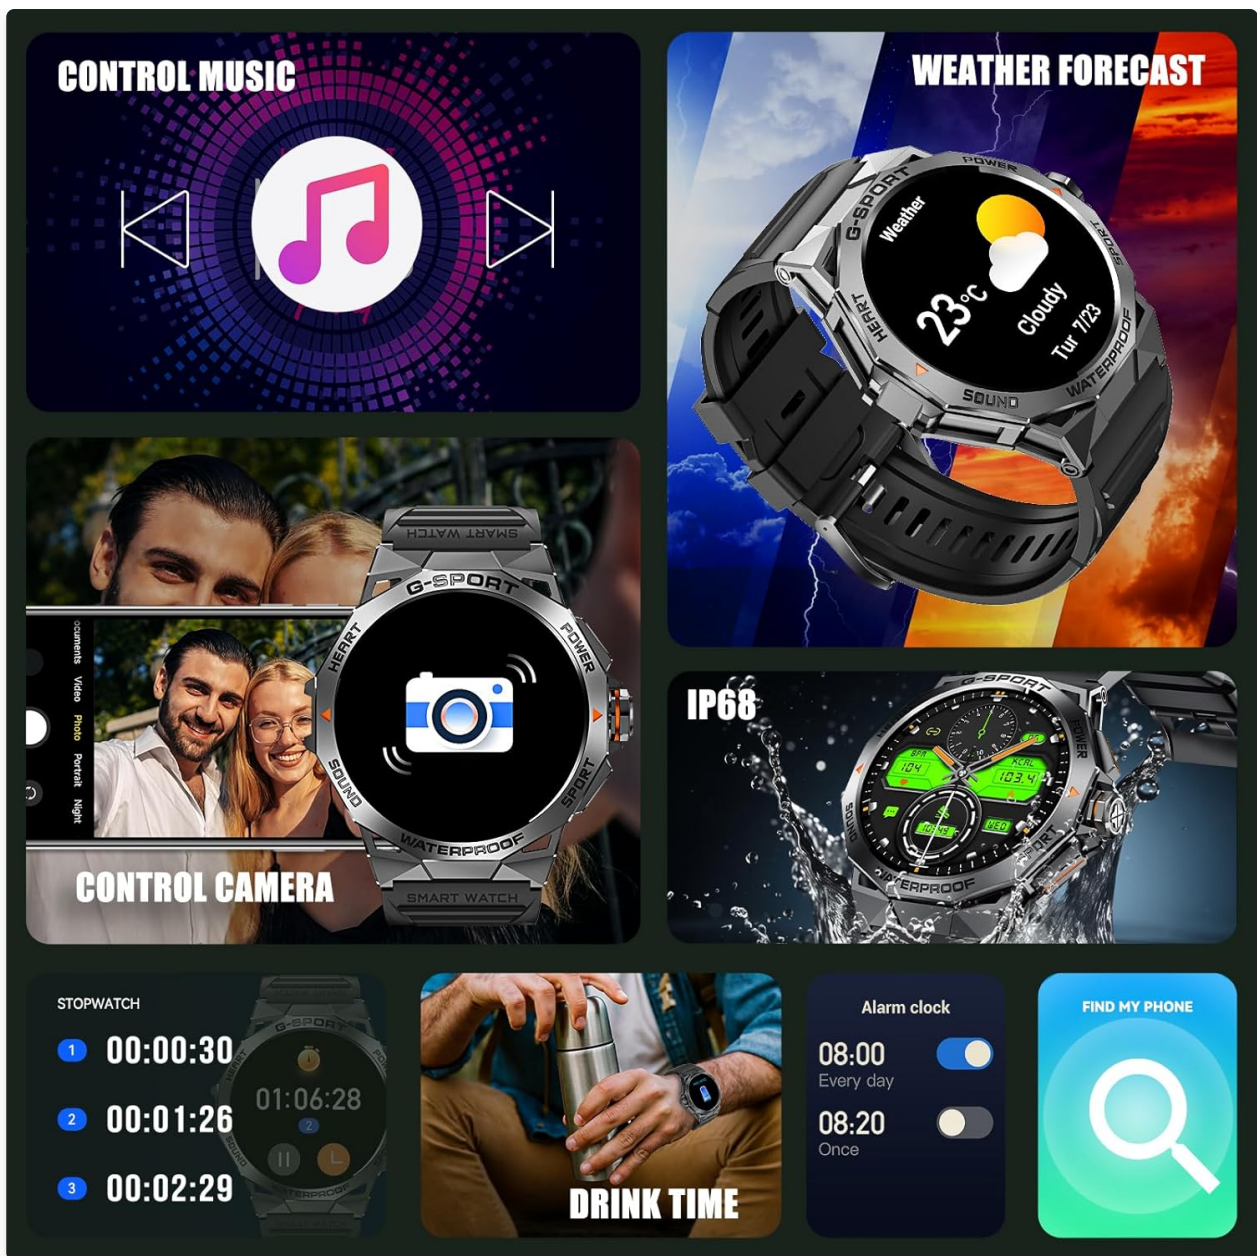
CONTROL MUSIC

WEATHER FORECAST

POWER
G-SPORT
Weather
23°C
Cloudy
Tur 7/23
SPORT
HEART
SOUND
WATERPROOF

SMART WATCH
G-SPORT
POWER
HEART
SOUND
SPORT
WATERPROOF
SMART WATCH
ocuments Video Photo Portrait Night

CONTROL CAMERA

IP68

G-SPORT
POWER
SOUND
WATERPROOF
SPORT
104
103.4
KCAL

STOPWATCH
1 00:00:30
2 00:01:26
3 00:02:29
01:06:28
2
G-SPORT
HEART
SOUND
TERPROOF

DRINK TIME

Alarm clock
08:00
Every day
08:20
Once

FIND MY PHONE